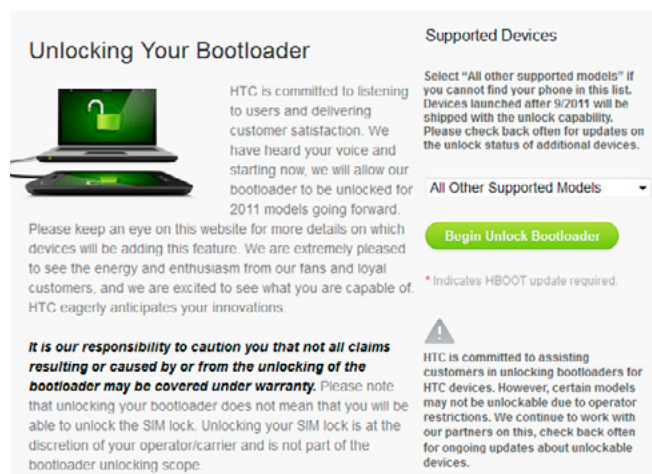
Unlocking Your Bootloader

HTC is committed to listening to users and delivering customer satisfaction. We have heard your voice and starting now, we will allow our bootloader to be unlocked for 2011 models going forward. Please keep an eye on this website for more details on which devices will be adding this feature. We are extremely pleased to see the energy and enthusiasm from our fans and loyal customers, and we are excited to see what you are capable of. HTC eagerly anticipates your innovations.

**It is our responsibility to caution you that not all claims resulting or caused by or from the unlocking of the bootloader may be covered under warranty.** Please note that unlocking your bootloader does not mean that you will be able to unlock the SIM lock. Unlocking your SIM lock is at the discretion of your operator/carrier and is not part of the bootloader unlocking scope.

Supported Devices

Select "All other supported models" if you cannot find your phone in this list. Devices launched after 9/2011 will be shipped with the unlock capability. Please check back often for updates on the unlock status of additional devices.

All Other Supported Models

Begin Unlock Bootloader

* Indicates HBOOT update required.

HTC is committed to assisting customers in unlocking bootloaders for HTC devices. However, certain models may not be unlockable due to operator restrictions. We continue to work with our partners on this, check back often for ongoing updates about unlockable devices.